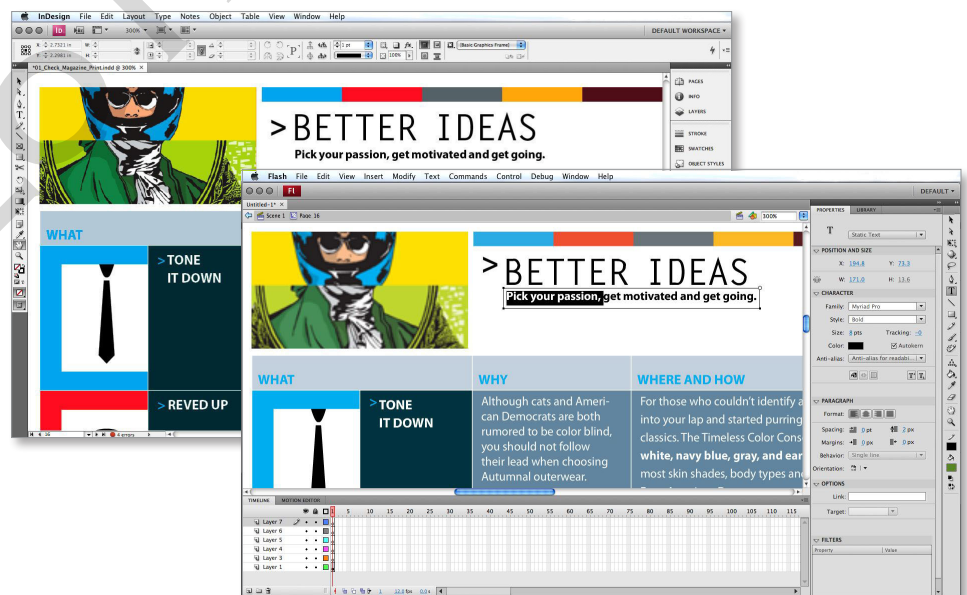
InDesign File Edit Layout Type Notes Object Table View Window Help

300%

DEFAULT WORKSPACE

*01_Check_Magazine_Print.indd @ 300%

PAGES
INFO
LAYERS
STROKE
SWATCHES
OBJECT STYLES

>BETTER IDEAS
Pick your passion, get motivated and get going.

WHAT
>TONE IT DOWN
>REVED UP

Flash File Edit View Insert Modify Text Commands Control Debug Window Help

DEFAULT

Untitled-1*
Scene 1 Page 16
300%

>BETTER IDEAS
Pick your passion, get motivated and get going.

WHAT
WHY
WHERE AND HOW
>TONE IT DOWN
Although cats and American Democrats are both rumored to be color blind, you should not follow their lead when choosing Autumnal outerwear.
For those who couldn't identify a into your lap and started purring classics. The Timeless Color Cons white, navy blue, gray, and ear most skin shades, body types and

PROPERTIES LIBRARY
T Static Text
POSITION AND SIZE
X: 194.8 Y: 73.3
W: 171.0 H: 13.6
CHARACTER
Family: Myriad Pro
Style: Bold
Size: 8 pts Tracking: -9
Color: Autokern
Anti-alias: Anti-alias for readabi...
PARAGRAPH
Format:
Spacing: 0 pt 2 px
Margins: 0 px 0 px
Behavior: Single line
Orientation:
OPTIONS
Link:
Target:
FILTERS
Property Value

TIMELINE MOTION EDITOR
Layer 7
Layer 6
Layer 5
Layer 4
Layer 3
Layer 2
Layer 1
5 10 15 20 25 30 35 40 45 50 55 60 65 70 75 80 85 90 95 100 105 110 115
1 12.0 fps 0.0 s